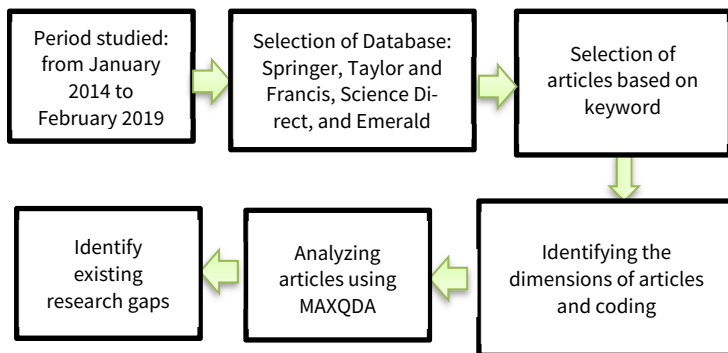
Period studied: from January 2014 to February 2019

Selection of Database: Springer, Taylor and Francis, Science Direct, and Emerald

Selection of articles based on keyword

Identifying the dimensions of articles and coding

Analyzing articles using MAXQDA

Identify existing research gaps